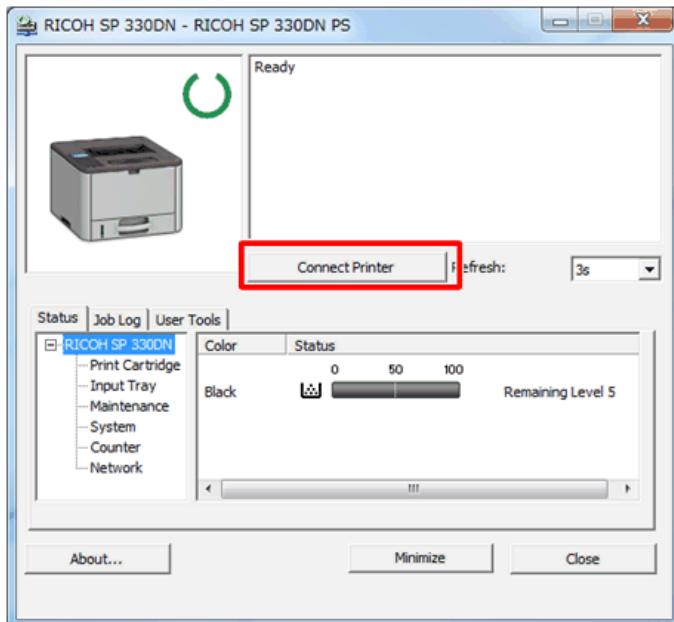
RICOH SP 330DN - RICOH SP 330DN PS

Ready

Connect Printer

Refresh: 3s

Status | Job Log | User Tools

RICOH SP 330DN
Print Cartridge
Input Tray
Maintenance
System
Counter
Network

| Color | Status |
|---|---|
| Black | 0 50 100 Remaining Level 5 |

About...

Minimize

Close